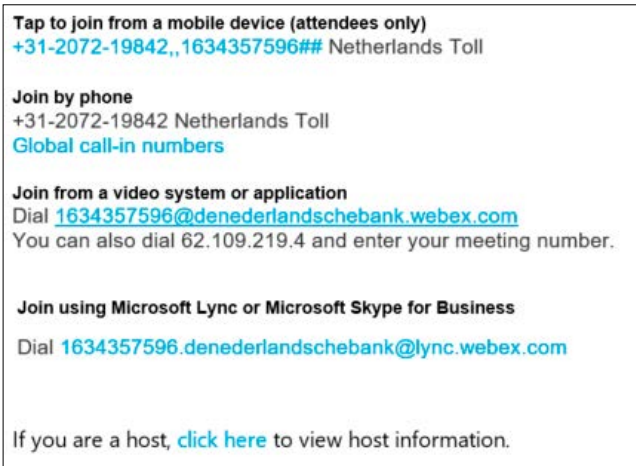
Tap to join from a mobile device (attendees only)
+31-2072-19842,,1634357596## Netherlands Toll

Join by phone
+31-2072-19842 Netherlands Toll
Global call-in numbers

Join from a video system or application
Dial 1634357596@denederlandschebank.webex.com
You can also dial 62.109.219.4 and enter your meeting number.

Join using Microsoft Lync or Microsoft Skype for Business

Dial 1634357596.denederlandschebank@lync.webex.com

If you are a host, click here to view host information.